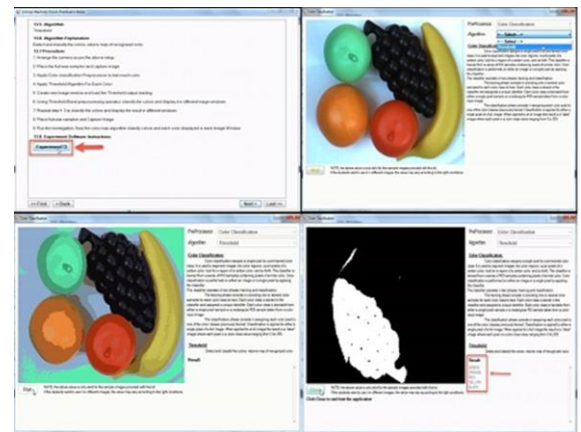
12.4 Algorithm
Threshold

12.5 Algorithm Explanation
Detect and classify the colors, returns map of recognized color

12.7 Procedure
1 Arrange the camera as per the above setup
2 Place the fruit and complete the Capture image
3 Apply Color classification Preprocessor on trained colors
4 Apply Threshold Algorithm for each color
5 Create new image window and load the Threshold output reading
6 Using Threshold Blend preprocessing operator classify the colors and display the different image windows
7 Repeat step 4 - 5 classify the colors and display the result in different windows
8 Place the new sample and Capture image
9 Run the investigation flow the color map algorithm classify colours and each color displayed in each image window

12.8 Experiment Software Instructions
Experiment 13

<< First < Back Next > Last >>

PreProcessor Color Classification
Algorithm Threshold

Color Classification

PreProcessor Color Classification
Algorithm Threshold

Color Classification

Threshold

Result

PreProcessor Color Classification
Algorithm Threshold

Color Classification

Threshold

Result